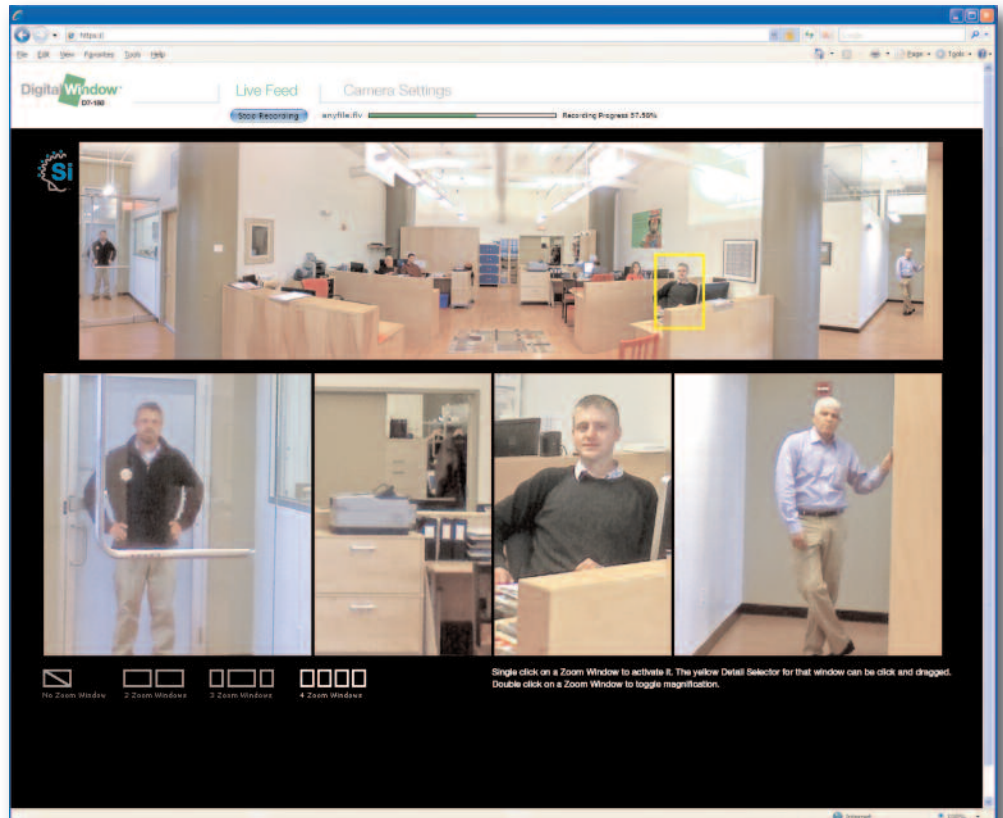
https://

File Edit View Favorites Tools Help

Page ▾ Tools ▾

DigitalWindow DW-180

Live Feed | Camera Settings

Stop Recording  anyfile.flv  Recording Progress 57.50%

Si

No Zoom Window  2 Zoom Windows  3 Zoom Windows  4 Zoom Windows

Single click on a Zoom Window to activate it. The yellow Detail Selector for that window can be click and dragged. Double click on a Zoom Window to toggle magnification.

Internet